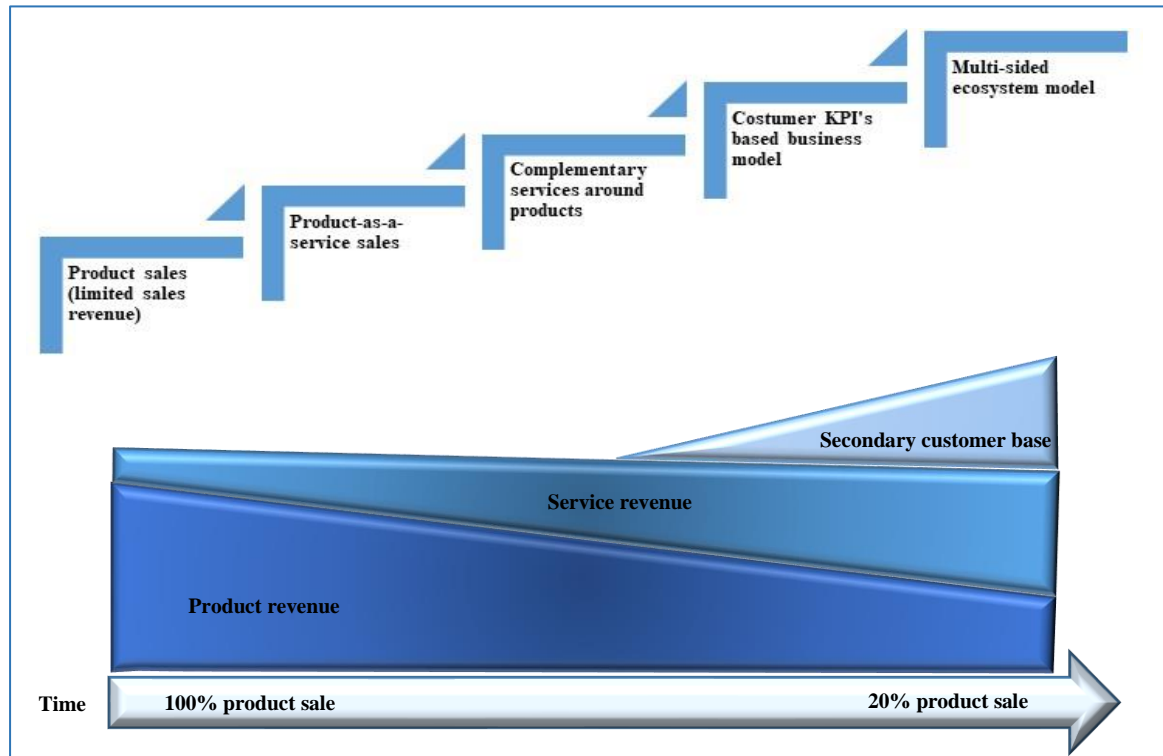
Product sales (limited sales revenue)

Product-as-a-service sales

Complementary services around products

Costumer KPI's based business model

Multi-sided ecosystem model

Secondary customer base

Service revenue

Product revenue

Time

100% product sale

20% product sale